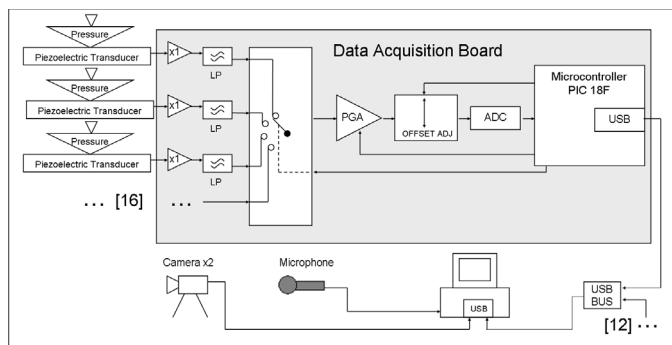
Pressure
Piezoelectric Transducer
Pressure
Piezoelectric Transducer
Pressure
Piezoelectric Transducer
... [16]
x1
x1
x1
LP
LP
LP
...
Data Acquisition Board
PGA
OFFSET ADJ
ADC
Microcontroller PIC 18F
USB
Camera x2
Microphone
USB
USB BUS
[12] ...